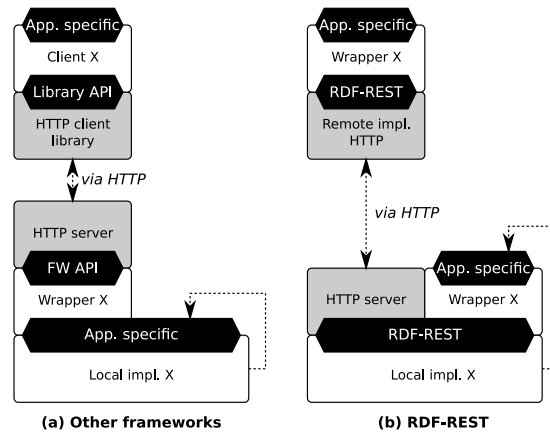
App. specific

Client X

Library API

HTTP client library

via HTTP

HTTP server

FW API

Wrapper X

App. specific

Local impl. X

(a) Other frameworks

App. specific

Wrapper X

RDF-REST

Remote impl. HTTP

via HTTP

HTTP server

App. specific

Wrapper X

RDF-REST

Local impl. X

(b) RDF-REST